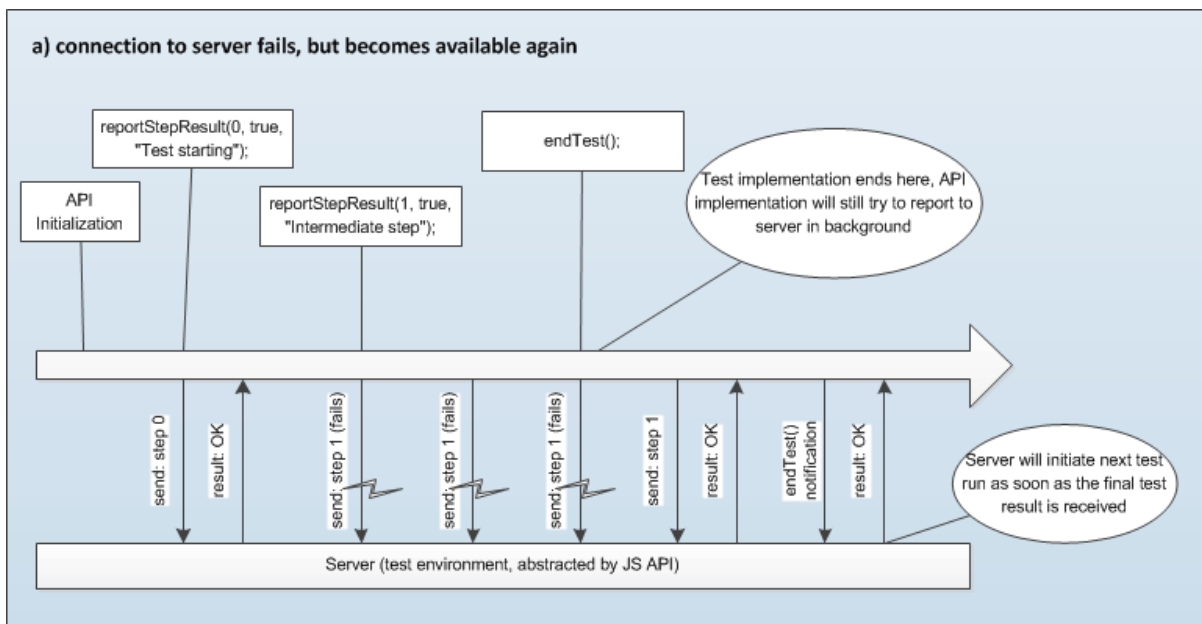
a) connection to server fails, but becomes available again

reportStepResult(0, true, "Test starting");

API Initialization

reportStepResult(1, true, "Intermediate step");

endTest();

Test implementation ends here, API implementation will still try to report to server in background

send: step 0

result: OK

send: step 1 (fails)

send: step 1 (fails)

send: step 1 (fails)

send: step 1

result: OK

endTest() notification

result: OK

Server will initiate next test run as soon as the final test result is received

Server (test environment, abstracted by JS API)